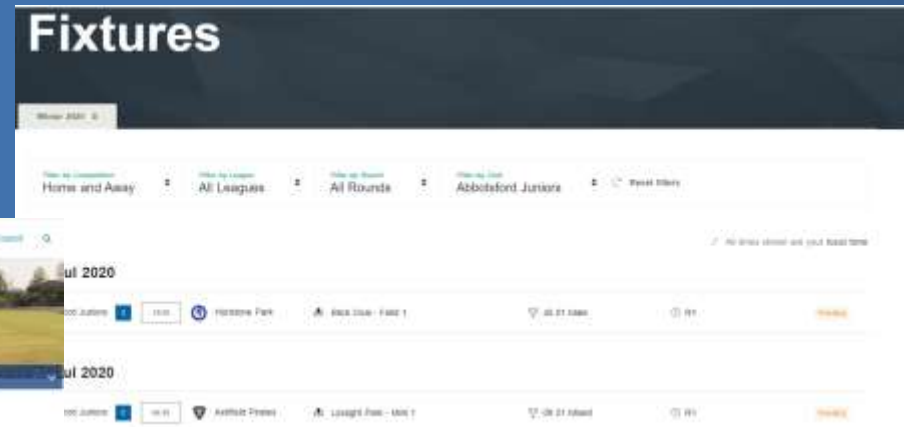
Fixtures

Winter 2020

Filter by Competition
Home and Away

Filter by League
All Leagues

Filter by Round
All Rounds

Filter by Club
Abbotsford Juniors

Reset filters

Search

All times shown are your local time

ul 2020

Juniors

Hurstone Park

Field 1

Pending

ul 2020

Juniors

Ashfield Pirates

Pending